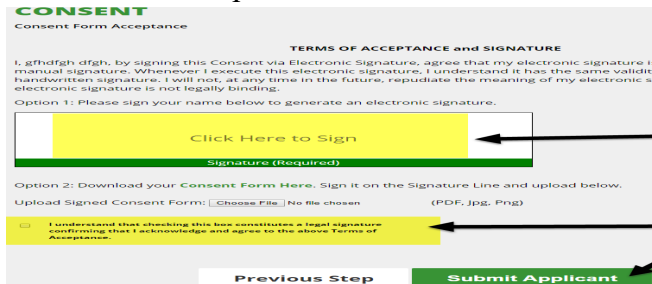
CONSENT
Consent Form Acceptance

TERMS OF ACCEPTANCE and SIGNATURE

I, gfhdfgh dfgh, by signing this Consent via Electronic Signature, agree that my electronic signature i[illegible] manual signature. Whenever I execute this electronic signature, I understand it has the same validit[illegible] handwritten signature. I will not, at any time in the future, repudiate the meaning of my electronic s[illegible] electronic signature is not legally binding.

Option 1: Please sign your name below to generate an electronic signature.

Click Here to Sign

Signature (Required)

Option 2: Download your Consent Form Here. Sign it on the Signature Line and upload below.

Upload Signed Consent Form: Choose File No file chosen (PDF, jpg, Png)

I understand that checking this box constitutes a legal signature confirming that I acknowledge and agree to the above Terms of Acceptance.

Previous Step

Submit Applicant